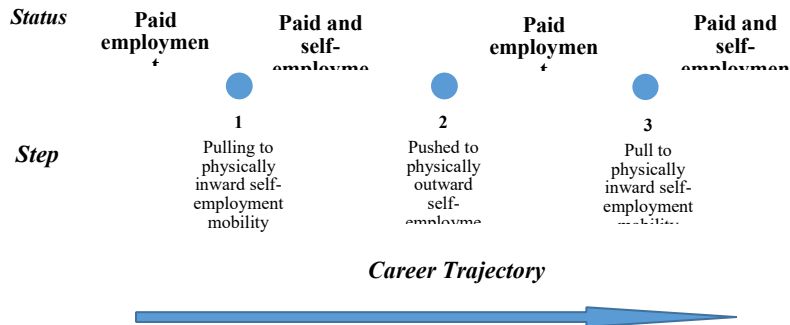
Status

Paid employmen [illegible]

Paid and self-employme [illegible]

Paid employmen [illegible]

Paid and self-employmen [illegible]

Step

1
Pulling to physically inward self-employment mobility

2
Pushed to physically outward self-employme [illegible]

3
Pull to physically inward self-employment mobility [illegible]

Career Trajectory